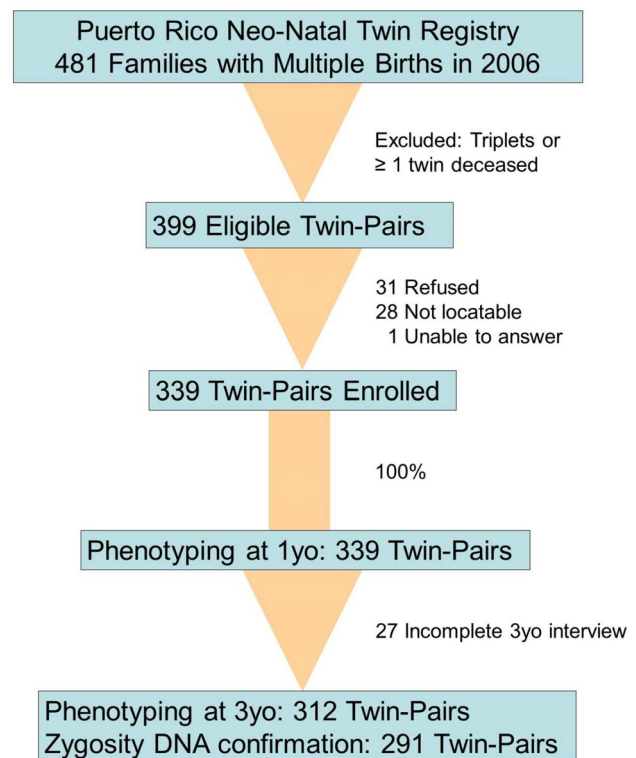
Puerto Rico Neo-Natal Twin Registry
481 Families with Multiple Births in 2006

Excluded: Triplets or
≥ 1 twin deceased

399 Eligible Twin-Pairs

31 Refused
28 Not locatable
1 Unable to answer

339 Twin-Pairs Enrolled

100%

Phenotyping at 1yo: 339 Twin-Pairs

27 Incomplete 3yo interview

Phenotyping at 3yo: 312 Twin-Pairs
Zygosity DNA confirmation: 291 Twin-Pairs